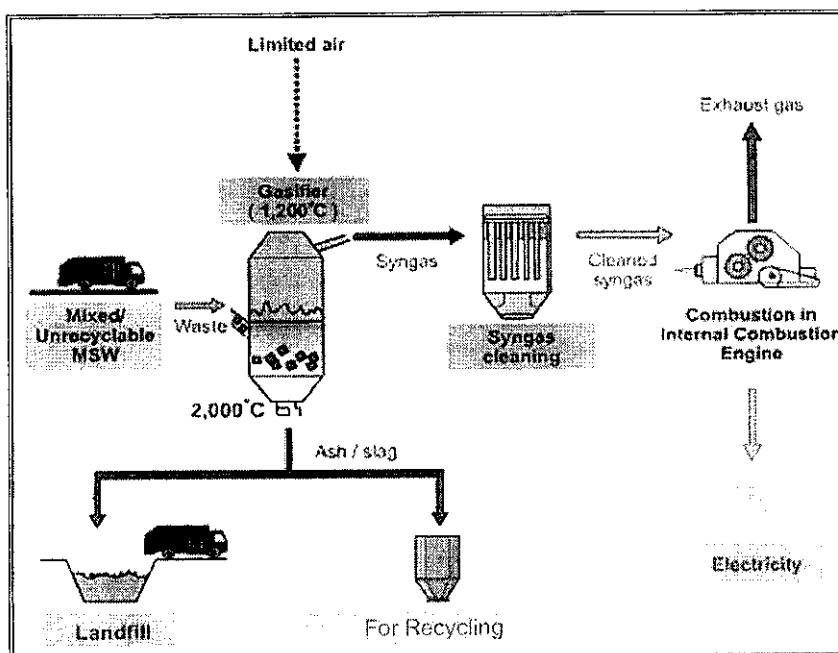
Limited air

Gasifier
(1,200°C)

Exhaust gas

Syngas

Cleaned syngas

Mixed/
Unrecyclable
MSW

Waste

Syngas
cleaning

Combustion in
Internal Combustion
Engine

2,000°C

Ash / slag

Electricity

Landfill

For Recycling